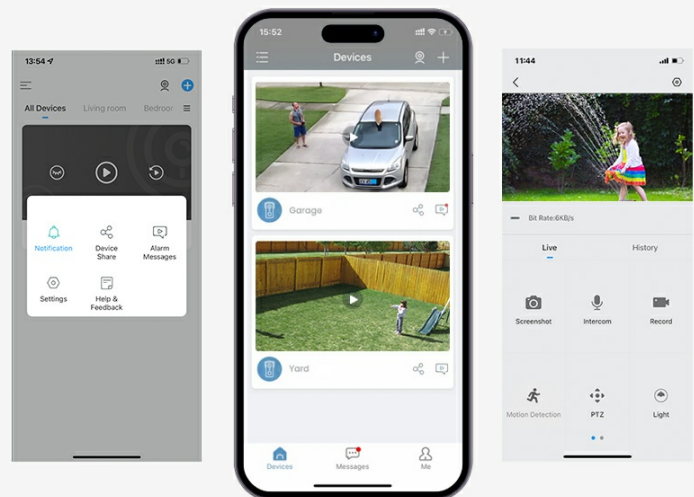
13:54 5G

All Devices Living room Bedroo

Notification Device Share Alarm Messages

Settings Help & Feedback

15:52

Devices

Garage

Yard

Devices Messages Me

11:44

Bit Rate:6KB/s

Live History

Screenshot Intercom Record

Motion Detection PTZ Light